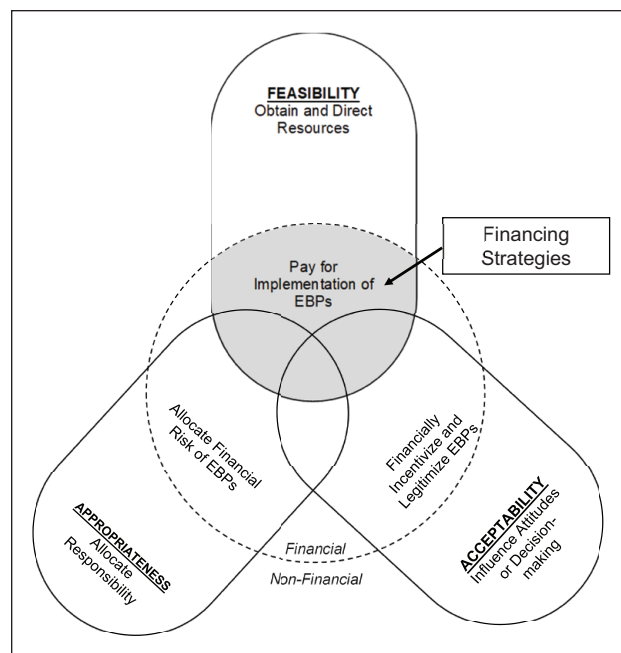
FEASIBILITY
Obtain and Direct Resources

Financing Strategies

Pay for Implementation of EBPs

Allocate Financial Risk of EBPs

Financially Incentivize and Legitimize EBPs

APPROPRIATENESS
Allocate Responsibility

ACCEPTABILITY
Influence Attitudes or Decision-making

Financial

Non-Financial